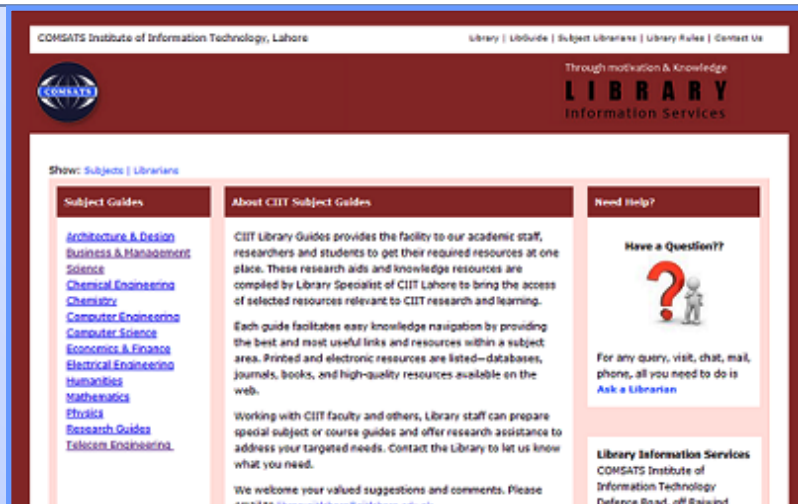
COMSATS Institute of Information Technology, Lahore

Library | LibGuide | Subject Librarians | Library Rules | Contact Us

COMSATS

Through motivation & Knowledge

LIBRARY

Information Services

Show: Subjects | Librarians

Subject Guides

Architecture & Design
Business & Management Science
Chemical Engineering
Chemistry
Computer Engineering
Computer Science
Economics & Finance
Electrical Engineering
Humanities
Mathematics
Physics
Research Guides
Telecom Engineering

About CIIT Subject Guides

CIIT Library Guides provides the facility to our academic staff, researchers and students to get their required resources at one place. These research aids and knowledge resources are compiled by Library Specialist of CIIT Lahore to bring the access of selected resources relevant to CIIT research and learning.

Each guide facilitates easy knowledge navigation by providing the best and most useful links and resources within a subject area. Printed and electronic resources are listed—databases, journals, books, and high-quality resources available on the web.

Working with CIIT faculty and others, Library staff can prepare special subject or course guides and offer research assistance to address your targeted needs. Contact the Library to let us know what you need.

We welcome your valued suggestions and comments. Please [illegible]

Need Help?

Have a Question??

For any query, visit, chat, mail, phone, all you need to do is Ask a Librarian

Library Information Services
COMSATS Institute of Information Technology
Defence Road, off Raiwind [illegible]